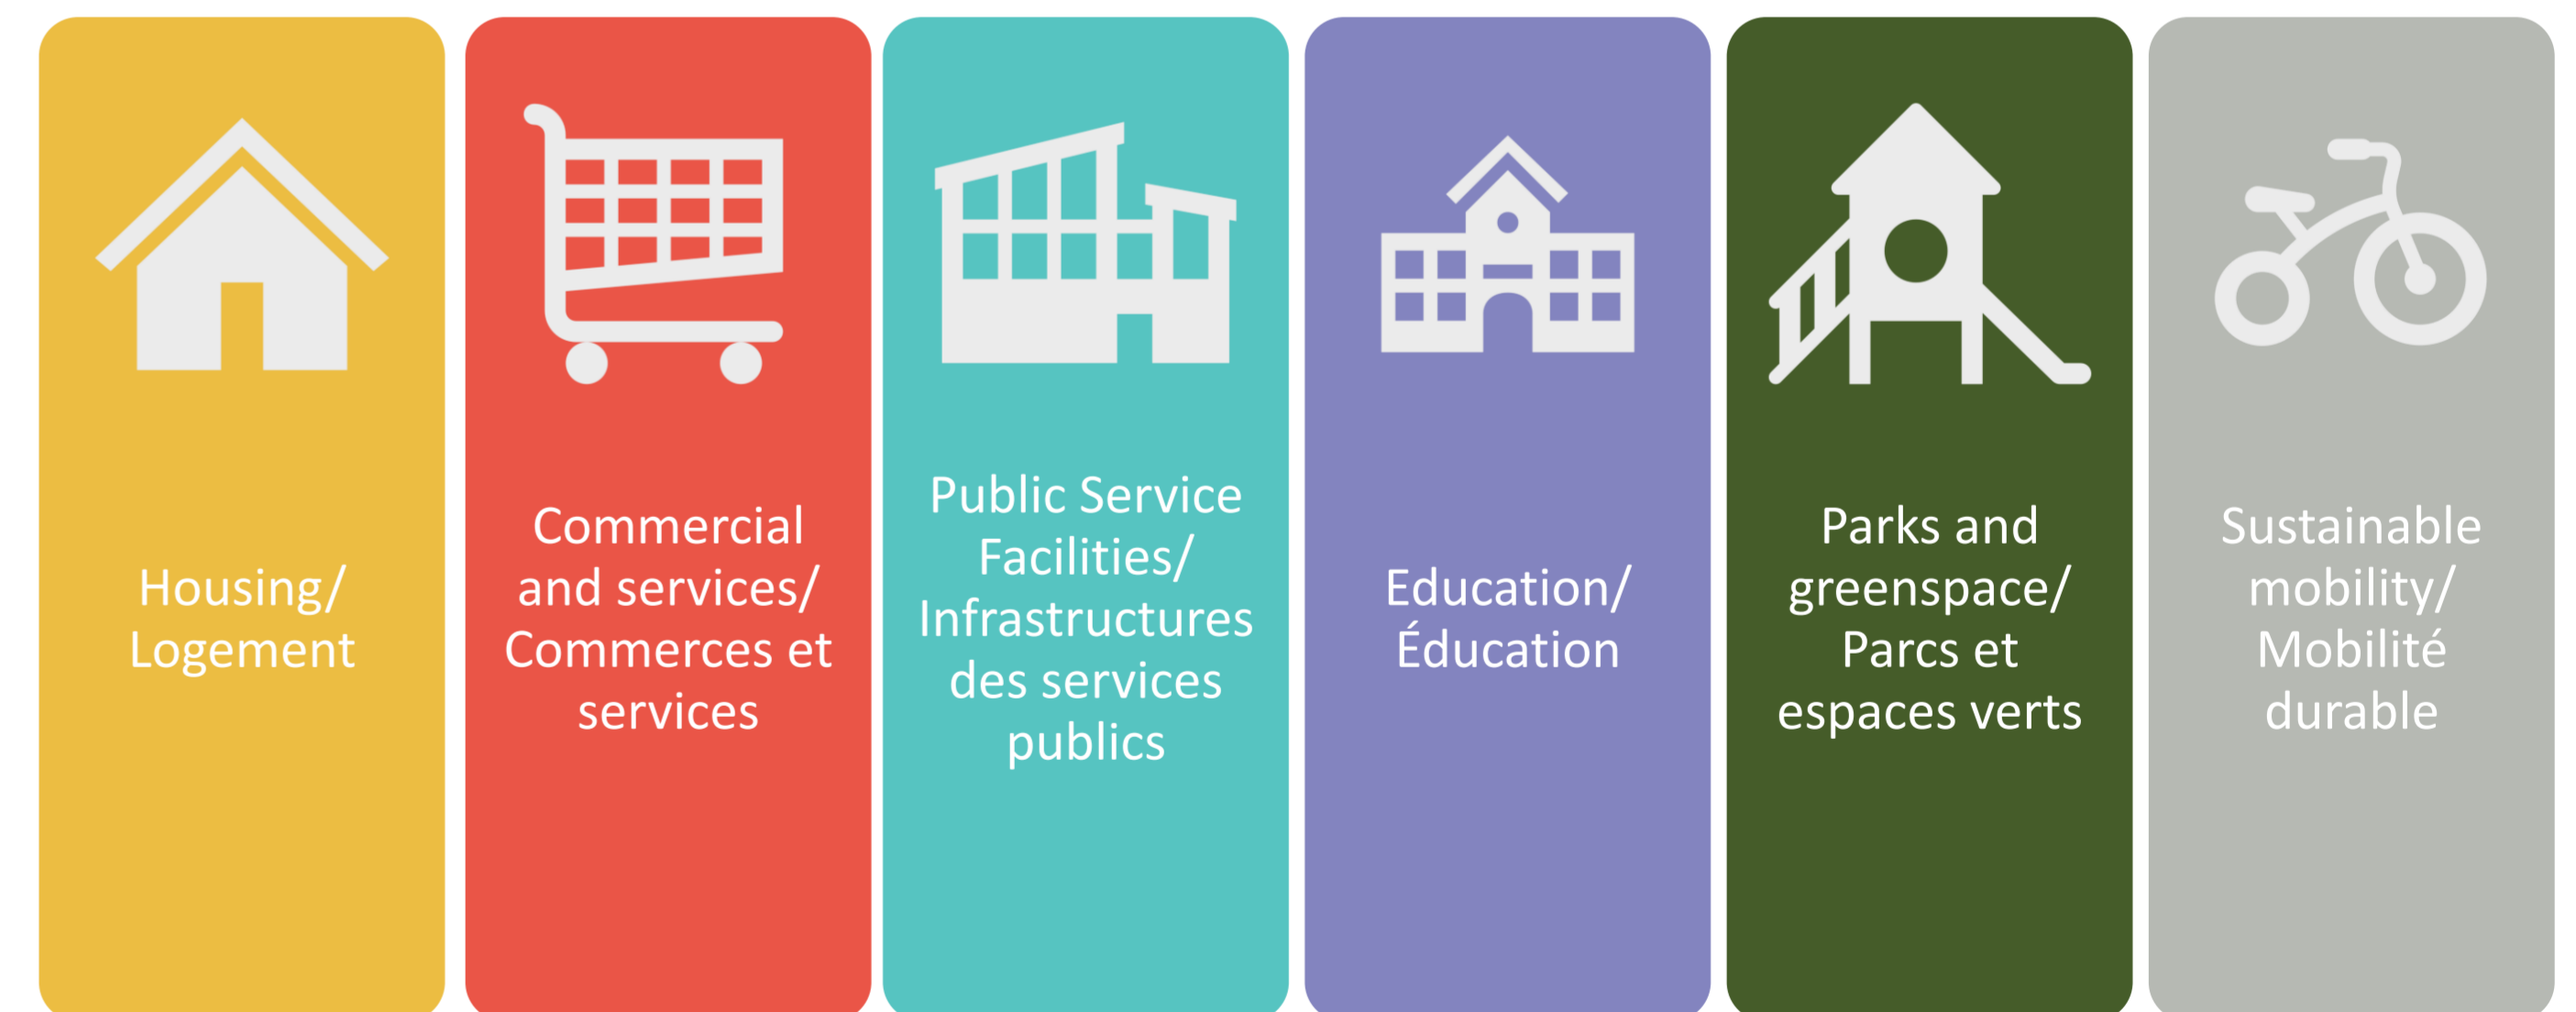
Housing/ Logement

Commercial and services/ Commerces et services

Public Service Facilities/ Infrastructures des services publics

Education/ Éducation

Parks and greenspace/ Parcs et espaces verts

Sustainable mobility/ Mobilité durable